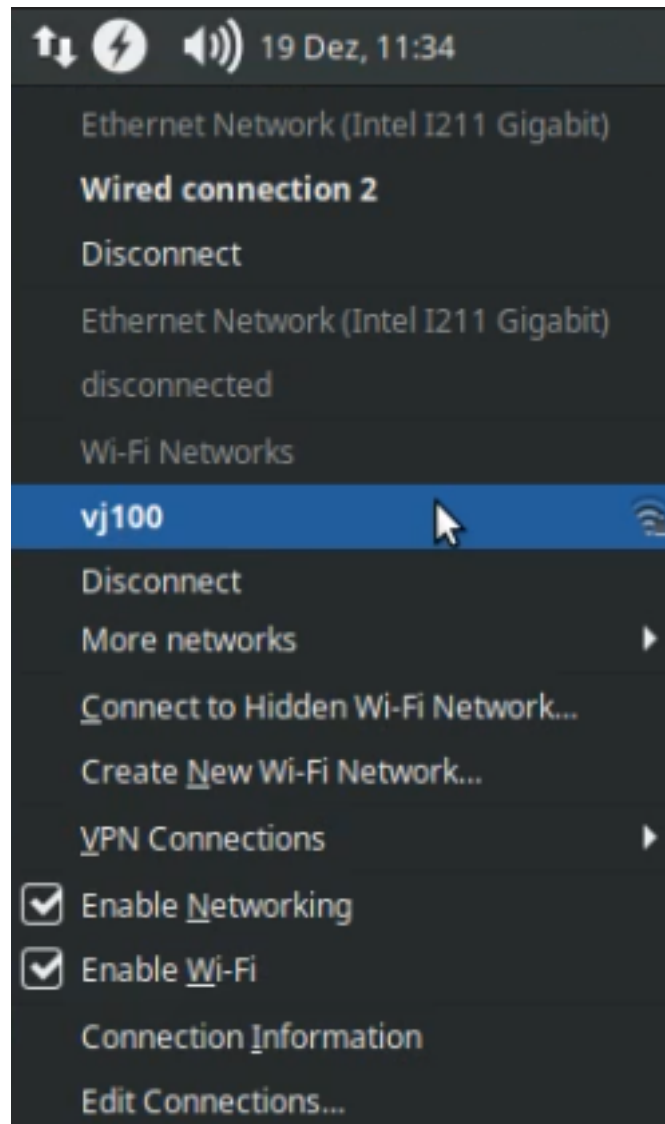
19 Dez, 11:34

Ethernet Network (Intel I211 Gigabit)

Wired connection 2

Disconnect

Ethernet Network (Intel I211 Gigabit)

disconnected

Wi-Fi Networks

vj100

Disconnect

More networks

Connect to Hidden Wi-Fi Network...

Create New Wi-Fi Network...

VPN Connections

Enable Networking

Enable Wi-Fi

Connection Information

Edit Connections...